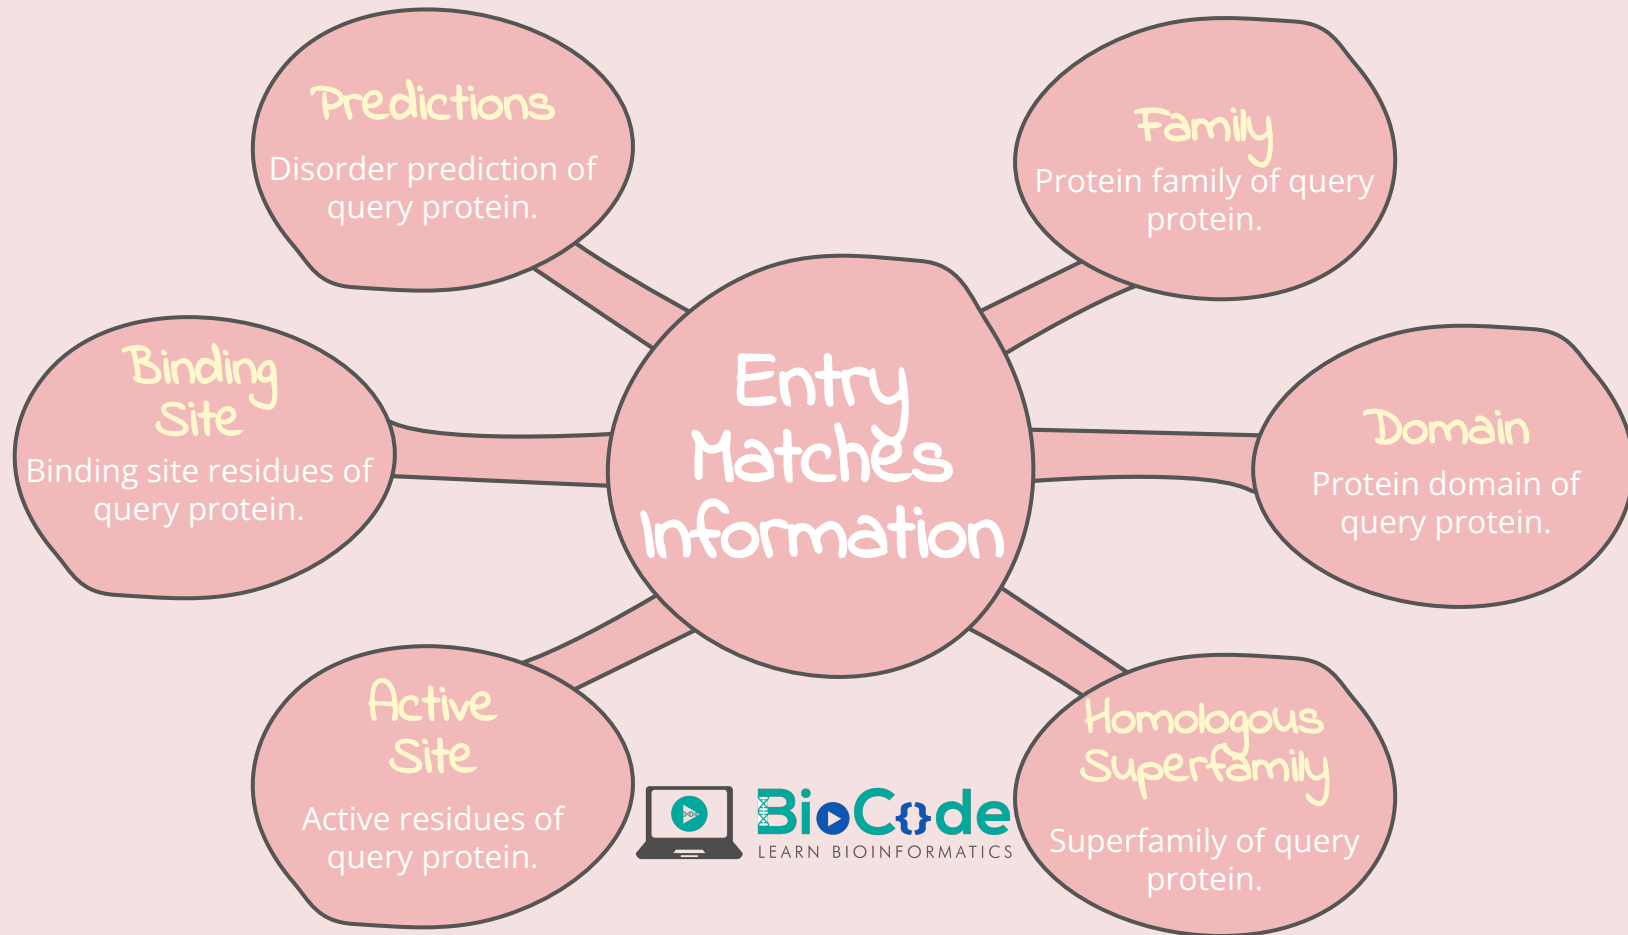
Predictions
Disorder prediction of query protein.

Family
Protein family of query protein.

Binding Site
Binding site residues of query protein.

Entry Matches Information

Domain
Protein domain of query protein.

Active Site
Active residues of query protein.

BioCode
LEARN BIOINFORMATICS

Homologous Superfamily
Superfamily of query protein.